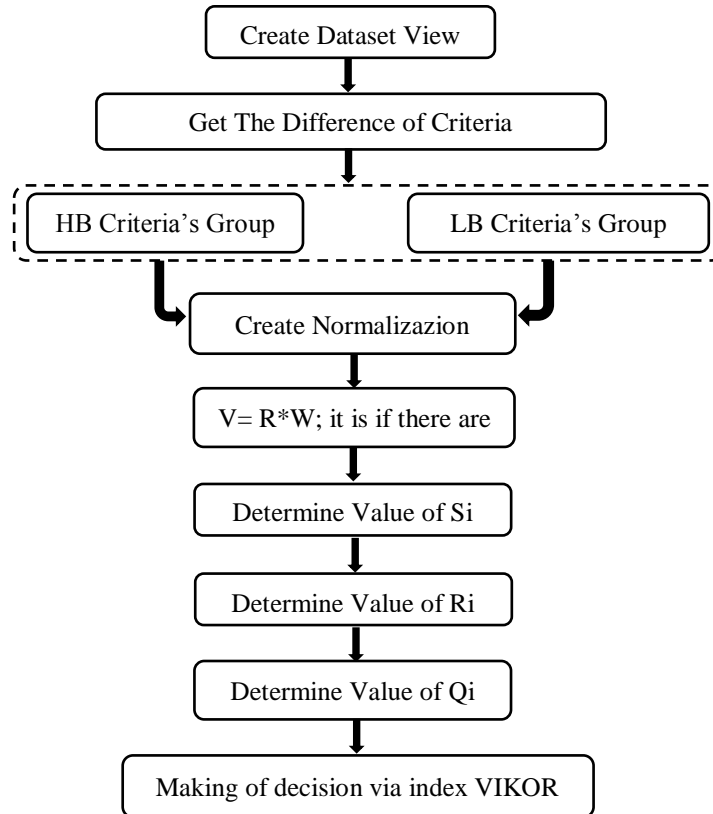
Create Dataset View

Get The Difference of Criteria

HB Criteria’s Group

LB Criteria’s Group

Create Normalizazion

V= R*W; it is if there are

Determine Value of Si

Determine Value of Ri

Determine Value of Qi

Making of decision via index VIKOR